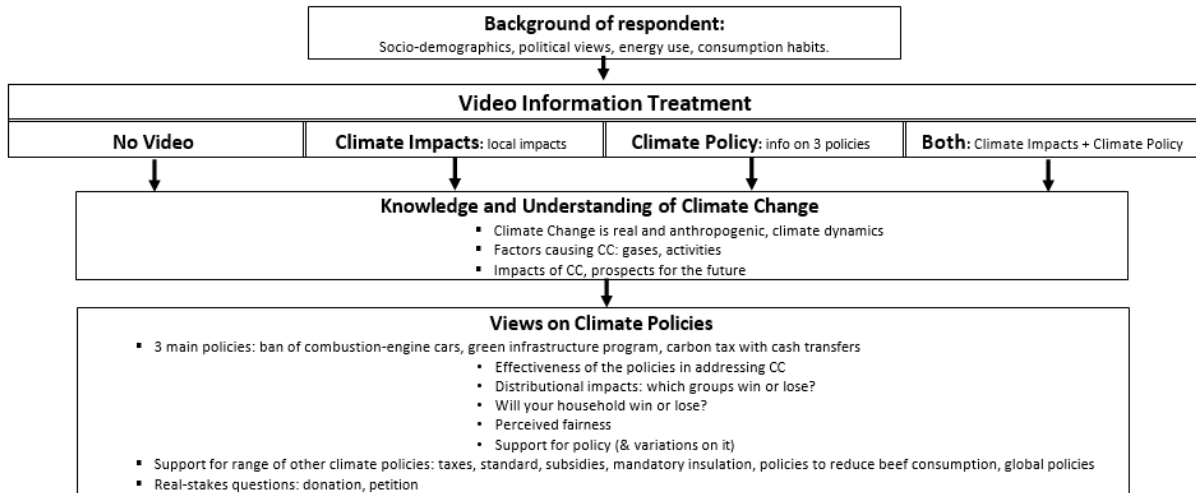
**Background of respondent:**
Socio-demographics, political views, energy use, consumption habits.

**Video Information Treatment**

| No Video | Climate Impacts: local impacts | Climate Policy: info on 3 policies | Both: Climate Impacts + Climate Policy |
|---|---|---|---|

**Knowledge and Understanding of Climate Change**
▪ Climate Change is real and anthropogenic, climate dynamics
▪ Factors causing CC: gases, activities
▪ Impacts of CC, prospects for the future

**Views on Climate Policies**
▪ 3 main policies: ban of combustion-engine cars, green infrastructure program, carbon tax with cash transfers
• Effectiveness of the policies in addressing CC
• Distributional impacts: which groups win or lose?
• Will your household win or lose?
• Perceived fairness
• Support for policy (& variations on it)
▪ Support for range of other climate policies: taxes, standard, subsidies, mandatory insulation, policies to reduce beef consumption, global policies
▪ Real-stakes questions: donation, petition